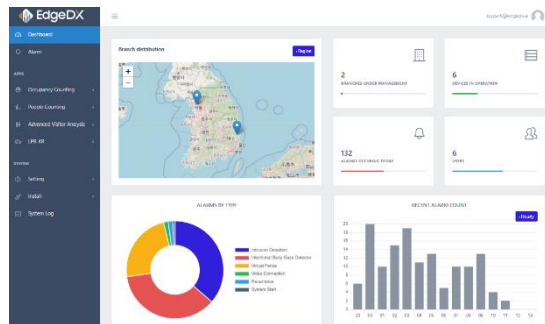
EdgeDX

Dashboard
Alarm
APPS
Occupancy Counting
People Counting
Advanced Visitor Analysis
LPR-KR
SYSTEM
Setting
Install
System Log

Branch distribution
+
−

2
BRANCHES UNDER MANAGEMENT

6
DEVICES IN OPERATION

132
ALARMS OCCURRED TODAY

6
USERS

ALARMS BY TYPE
Intrusion Detection
Intentional Body Glass Detector
Virtual Fence
Video Connection
Disconnection
System Start

RECENT ALARMS COUNT
Hourly